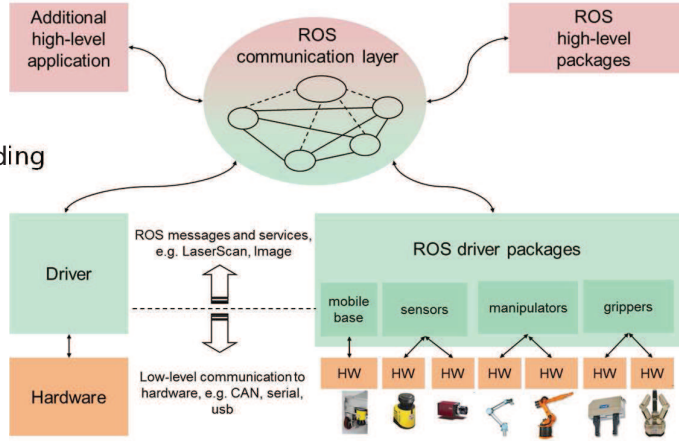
Additional high-level application

ROS communication layer

ROS high-level packages

ding

Driver

ROS messages and services, e.g. LaserScan, Image

ROS driver packages

mobile base

sensors

manipulators

grippers

Hardware

Low-level communication to hardware, e.g. CAN, serial, usb

HW

HW

HW

HW

HW

HW

HW